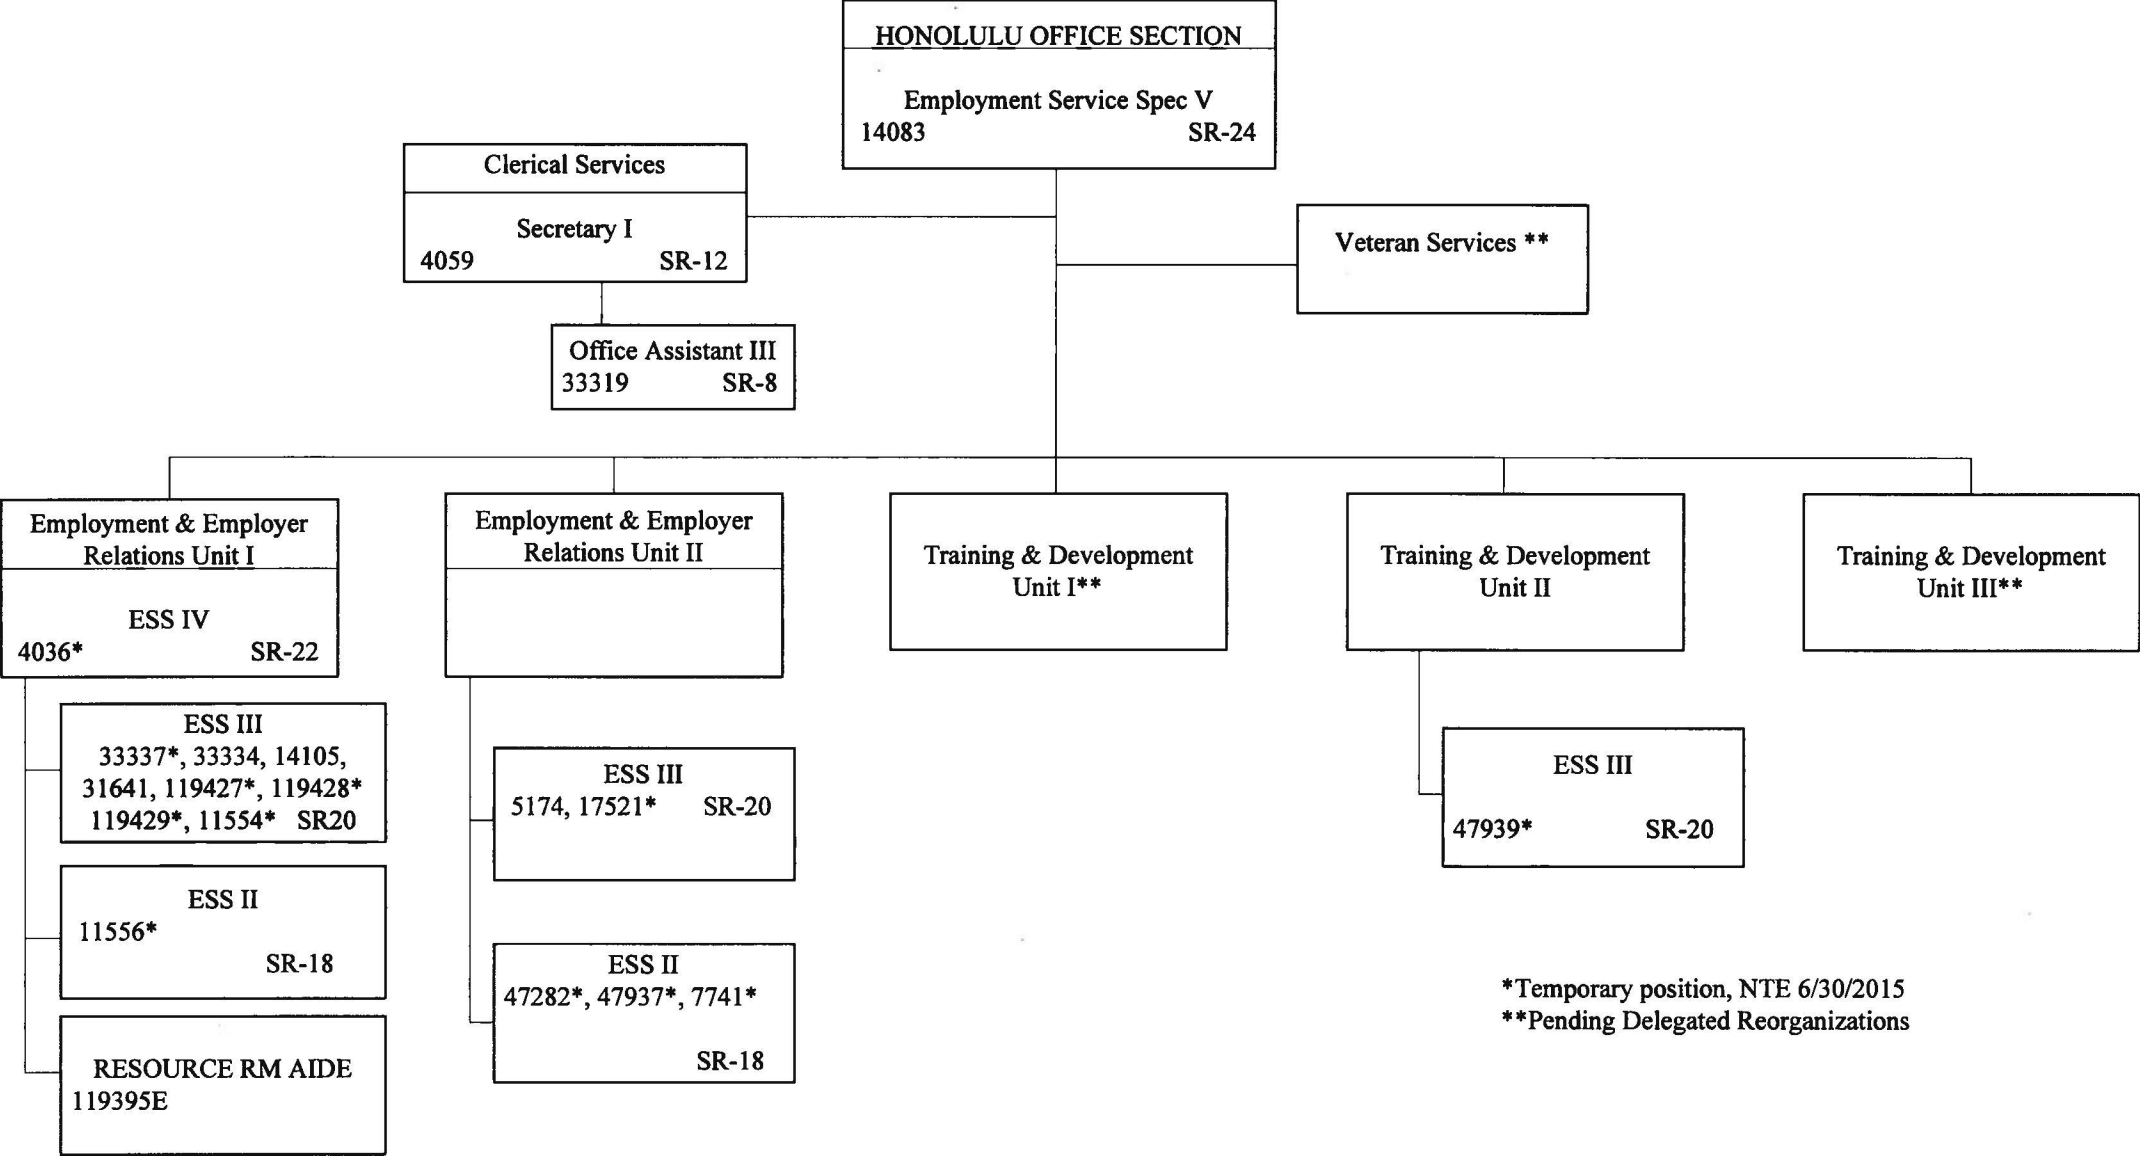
HONOLULU OFFICE SECTION

Employment Service Spec V
14083 SR-24

Clerical Services

Secretary I
4059 SR-12

Veteran Services **

Office Assistant III
33319 SR-8

Employment & Employer Relations Unit I

ESS IV
4036* SR-22

Employment & Employer Relations Unit II

Training & Development Unit I**

Training & Development Unit II

Training & Development Unit III**

ESS III
33337*, 33334, 14105, 31641, 119427*, 119428* 119429*, 11554* SR20

ESS II
11556*
SR-18

RESOURCE RM AIDE
119395E

ESS III
5174, 17521* SR-20

ESS II
47282*, 47937*, 7741*
SR-18

ESS III
47939* SR-20

*Temporary position, NTE 6/30/2015
**Pending Delegated Reorganizations